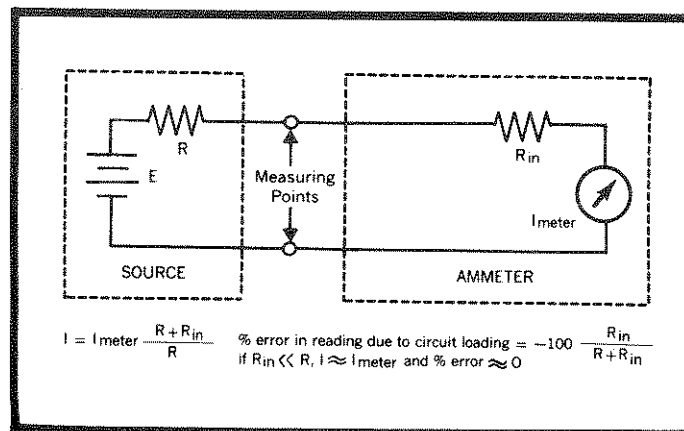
R

E

Measuring Points

$R_{in}$

$I_{meter}$

SOURCE

AMMETER

$I = I_{meter} \frac{R+R_{in}}{R}$

% error in reading due to circuit loading $= -100 \frac{R_{in}}{R+R_{in}}$
if $R_{in} \ll R$, $I \approx I_{meter}$ and % error $\approx 0$